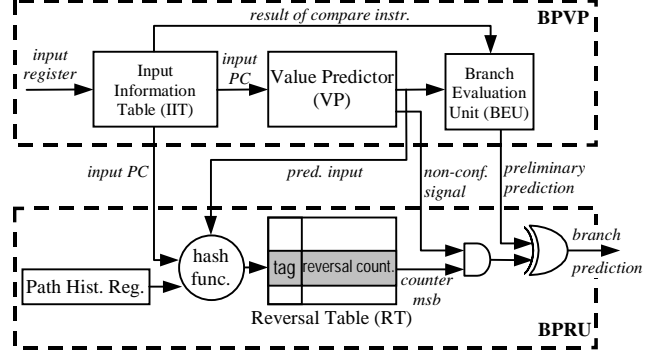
BPVP

result of compare instr.

input register

Input Information Table (IIT)

input PC

Value Predictor (VP)

Branch Evaluation Unit (BEU)

input PC

pred. input

non-conf. signal

preliminary prediction

hash func.

tag

reversal count.

Path Hist. Reg.

counter msb

branch prediction

Reversal Table (RT)

BPRU